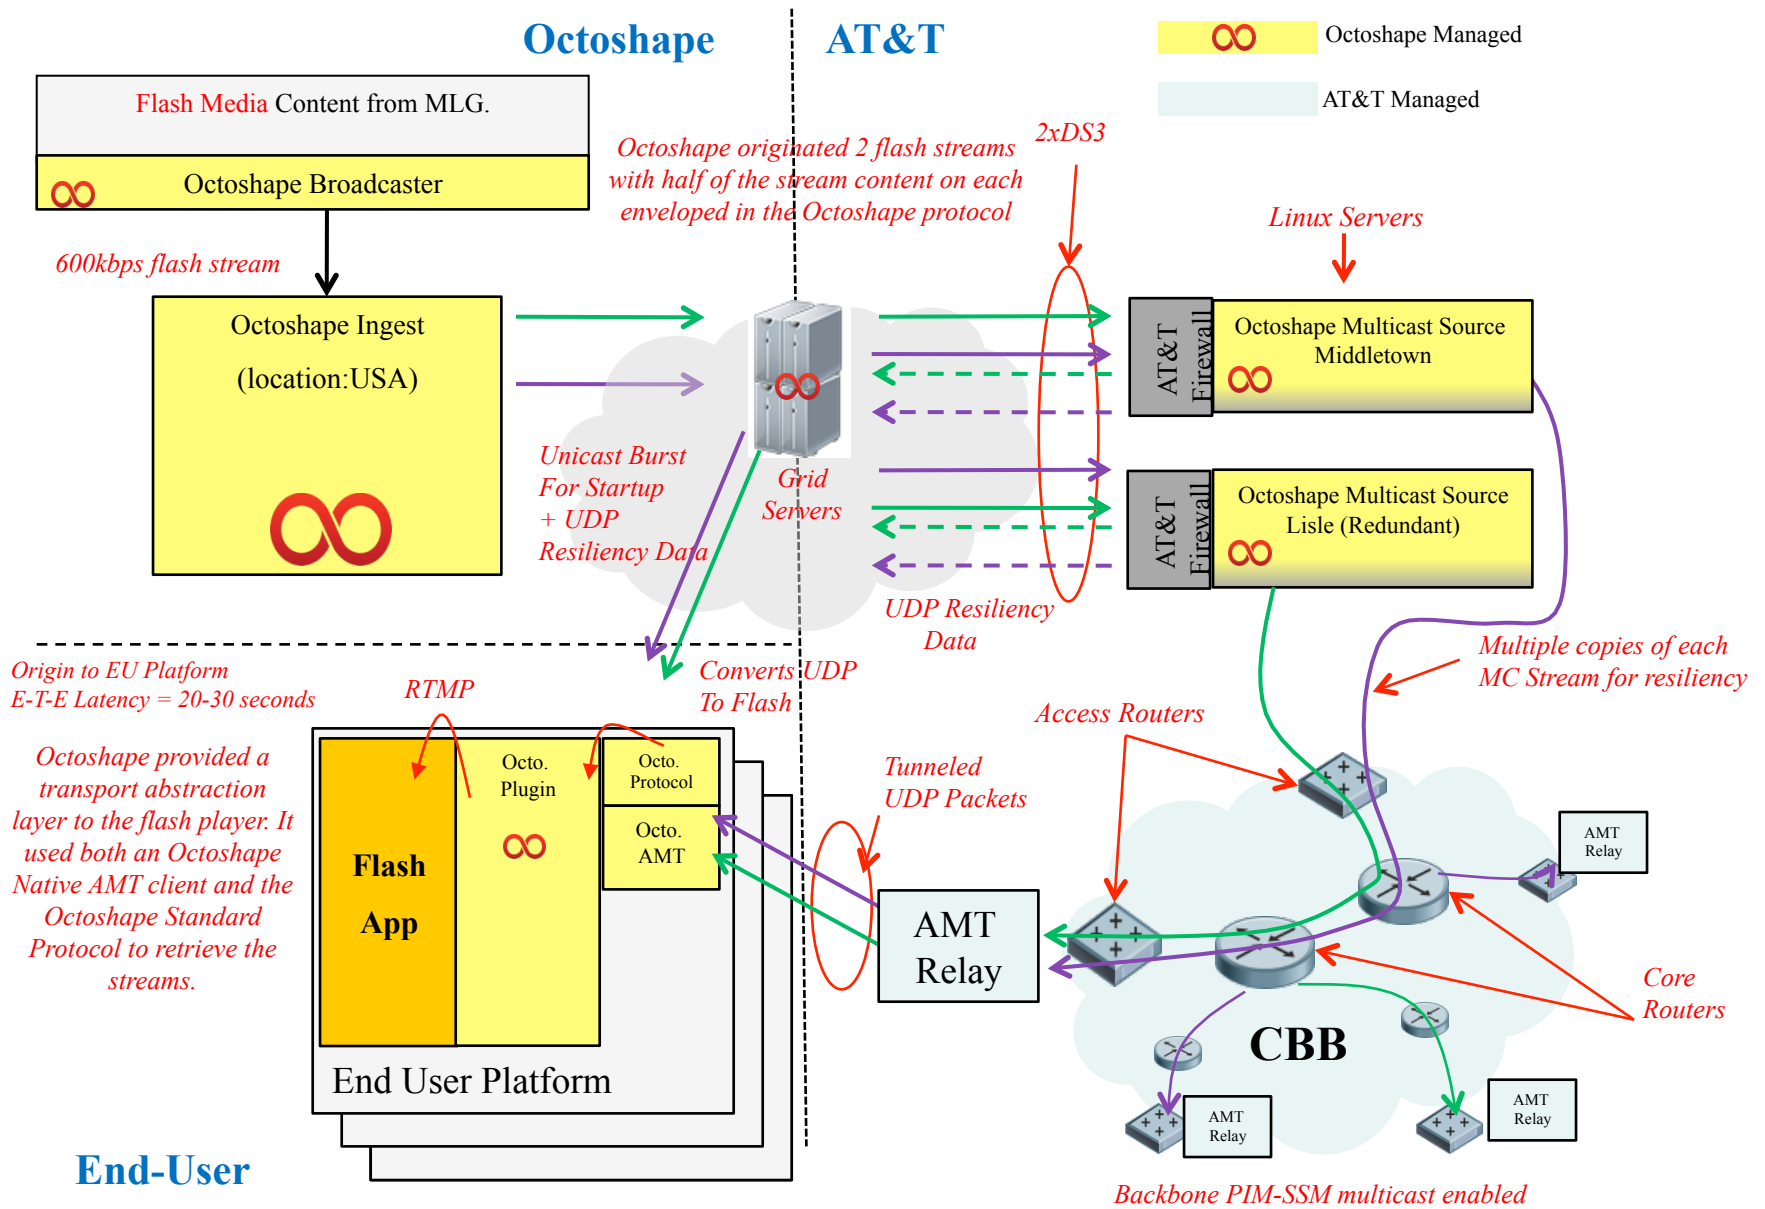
Octoshape

AT&T

Octoshape Managed

AT&T Managed

Flash Media Content from MLG.

Octoshape Broadcaster

Octoshape originated 2 flash streams with half of the stream content on each enveloped in the Octoshape protocol

2xDS3

Linux Servers

600kbps flash stream

Octoshape Ingest

(location:USA)

AT&T Firewall

Octoshape Multicast Source Middletown

AT&T Firewall

Octoshape Multicast Source Lisle (Redundant)

Unicast Burst For Startup + UDP Resiliency Data

Grid Servers

UDP Resiliency Data

Multiple copies of each MC Stream for resiliency

Origin to EU Platform
E-T-E Latency = 20-30 seconds

RTMP

Converts UDP To Flash

Access Routers

Octoshape provided a transport abstraction layer to the flash player. It used both an Octoshape Native AMT client and the Octoshape Standard Protocol to retrieve the streams.

Flash App

Octo. Plugin

Octo. Protocol

Octo. AMT

Tunneled UDP Packets

AMT Relay

AMT Relay

Core Routers

CBB

AMT Relay

AMT Relay

End User Platform

End-User

Backbone PIM-SSM multicast enabled